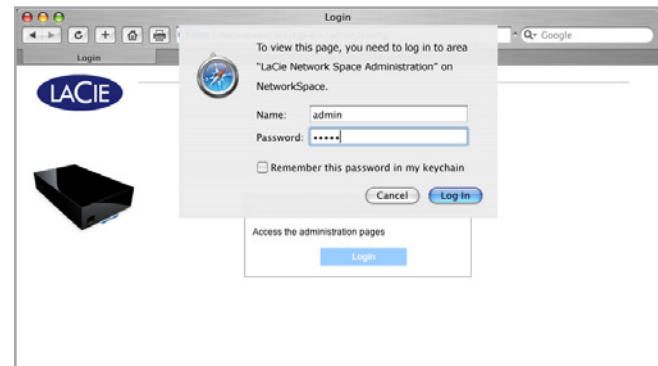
Login

Q- Google

Login

LACIE

To view this page, you need to log in to area "LaCie Network Space Administration" on NetworkSpace.

Name: admin

Password: •••••

Remember this password in my keychain

Cancel

Log In

Access the administration pages

Login